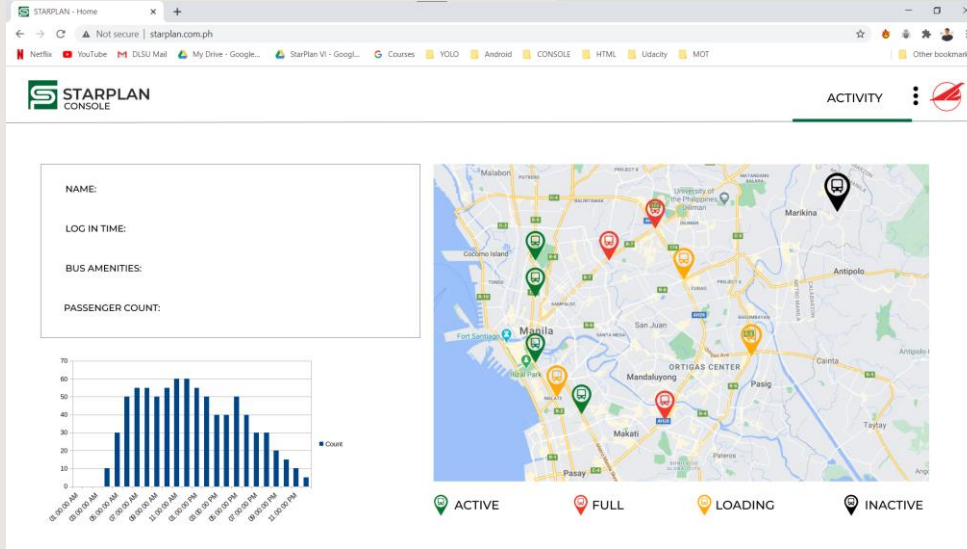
STARPLAN - Home
Not secure | starplan.com.ph
Netflix YouTube DLSU Mail My Drive - Google... StarPlan VI - Googl... Courses YOLO Android CONSOLE HTML Udacity MOT Other bookmarks

STARPLAN CONSOLE
ACTIVITY

NAME:
LOG IN TIME:
BUS AMENITIES:
PASSENGER COUNT:

70
60
50
40
30
20
10
0
Count
01:00:00 AM
03:00:00 AM
05:00:00 AM
07:00:00 AM
09:00:00 AM
11:00:00 AM
01:00:00 PM
03:00:00 PM
05:00:00 PM
07:00:00 PM
09:00:00 PM
11:00:00 PM

Malabon
Cocomo Island
Manila
Fort Santiago
Rizal Park
San Juan
Mandaluyong
ORTIGAS CENTER
Pasig
Makati
Pasay
Marikina
Antipolo
Cainta
Taytay
Pateros

ACTIVE
FULL
LOADING
INACTIVE